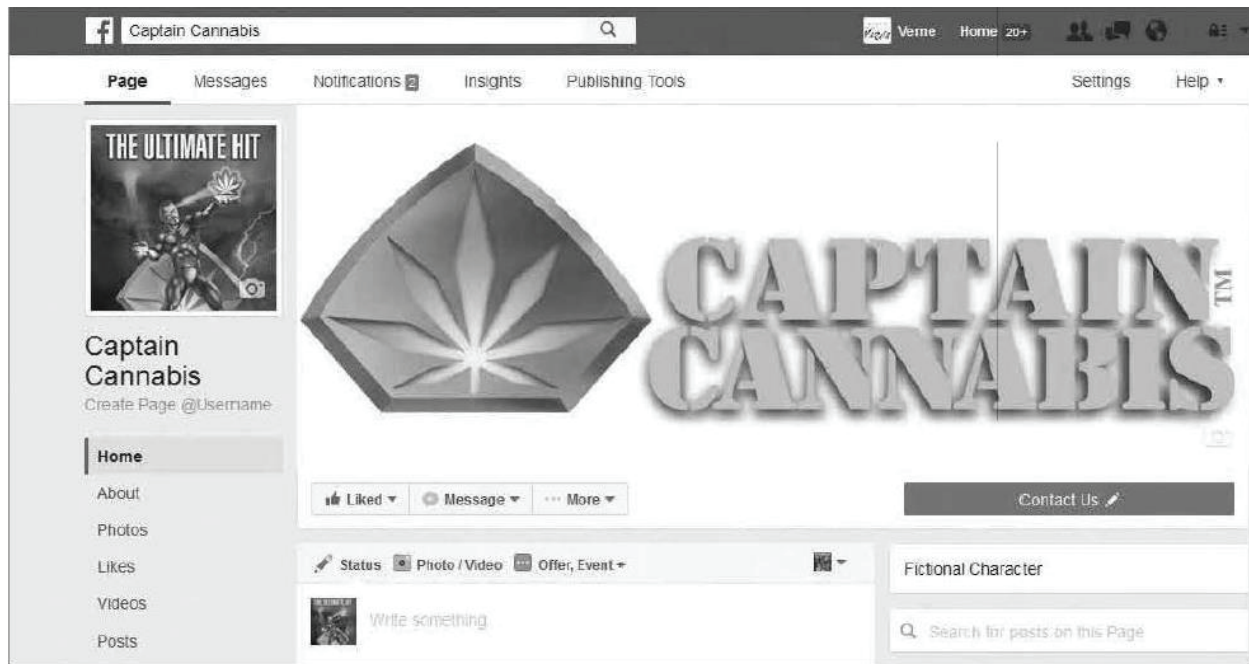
Captain Cannabis

Verne Home 20+

Page Messages Notifications 2 Insights Publishing Tools Settings Help

THE ULTIMATE HIT

Captain Cannabis
Create Page @Username

Home
About
Photos
Likes
Videos
Posts

CAPTAIN CANNABIS TM

Liked Message More

Contact Us

Status Photo / Video Offer, Event

Write something

Fictional Character

Search for posts on this Page